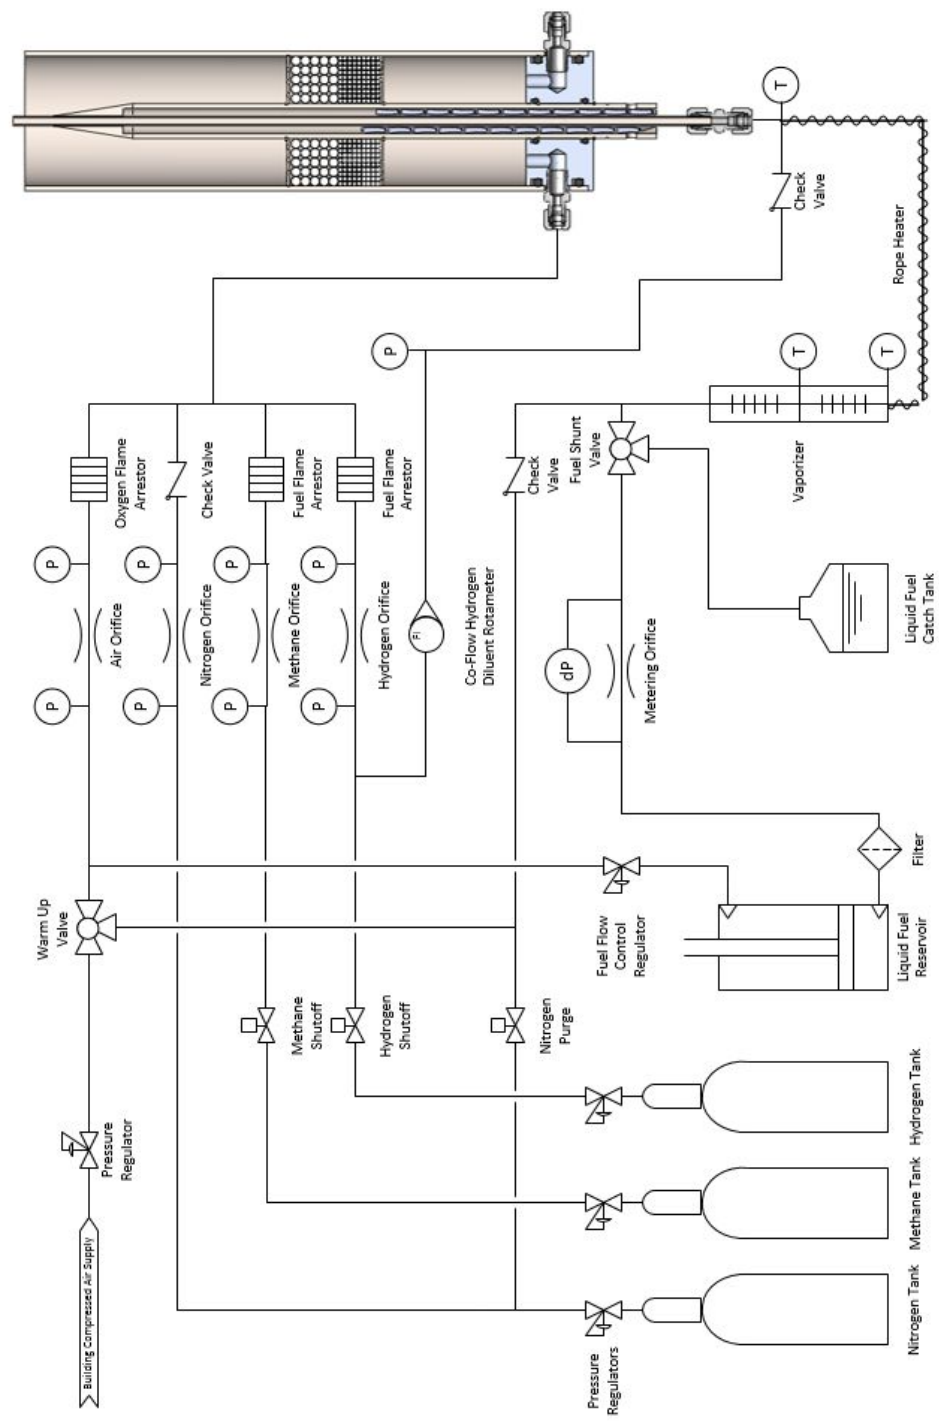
Building Compressed Air Supply
Pressure Regulator
Warm Up Valve
Methane Shutoff
Hydrogen Shutoff
Nitrogen Purge
Pressure Regulators
Nitrogen Tank
Methane Tank
Hydrogen Tank
Fuel Flow Control Regulator
Liquid Fuel Reservoir
Filter
P
P
P
P
Air Orifice
Nitrogen Orifice
Methane Orifice
Hydrogen Orifice
P
P
P
P
FI
Co-Flow Hydrogen Diluent Rotameter
dP
Metering Orifice
Liquid Fuel Catch Tank
Oxygen Flame Arrestor
Check Valve
Fuel Flame Arrestor
Fuel Flame Arrestor
Check Valve
Fuel Shunt Valve
Vaporizer
P
T
T
Rope Heater
Check Valve
T